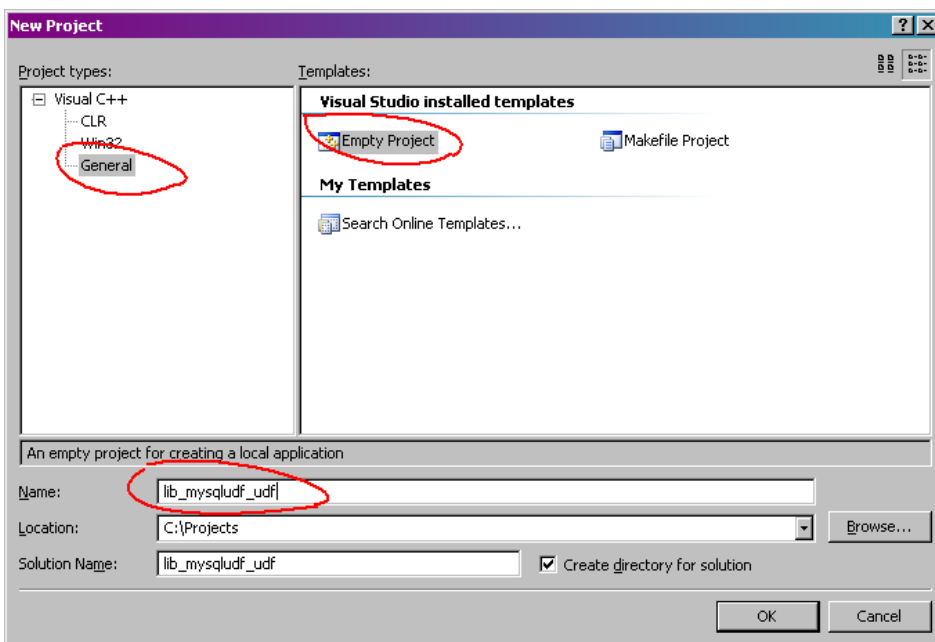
New Project

?

Project types:

Visual C++
CLR
Win32
General

Templates:

Visual Studio installed templates

Empty Project

Makefile Project

My Templates

Search Online Templates...

An empty project for creating a local application

Name: lib_mysqludf_udf

Location: C:\Projects

Browse...

Solution Name: lib_mysqludf_udf

Create directory for solution

OK

Cancel